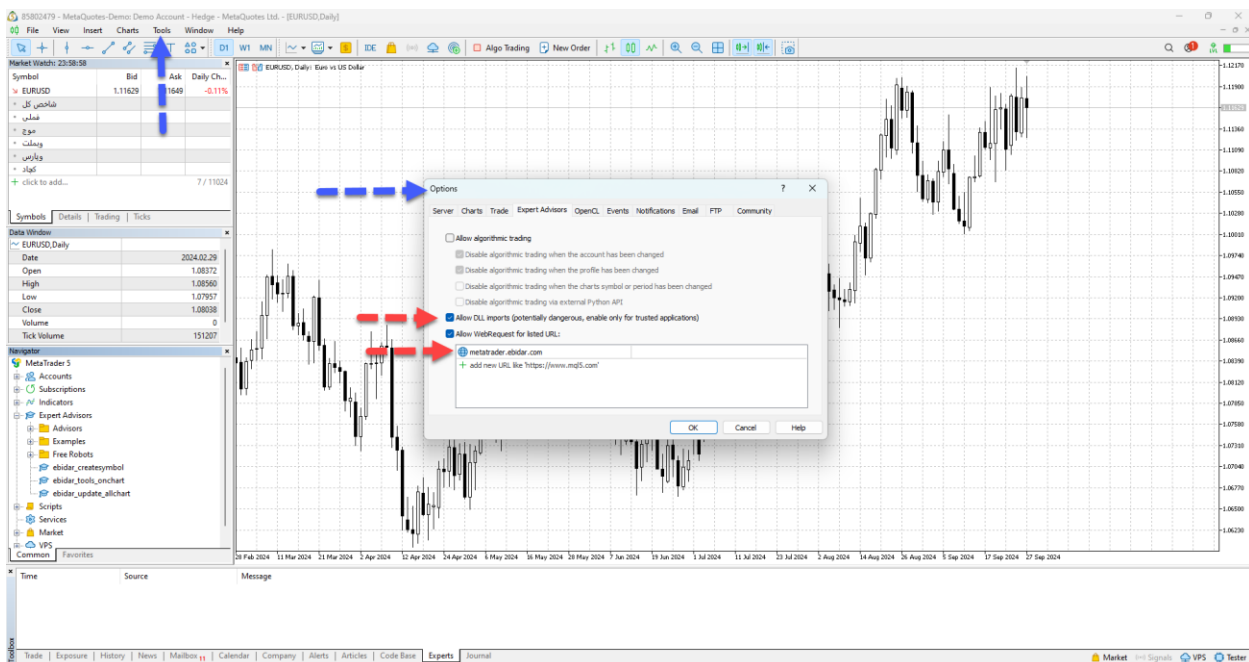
85802479 - MetaQuotes-Demo: Demo Account - Hedge - MetaQuotes Ltd. - [EURUSD,Daily]

File View Insert Charts Tools Window Help

D1 W1 MN IDE Algo Trading New Order

Market Watch: 23:58:58

| Symbol | Bid | Ask | Daily Ch... |
|---|---|---|---|
| EURUSD | 1.11629 | 1.11649 | -0.11% |
| شاخص کل | | | |
| فملی | | | |
| موج | | | |
| وبملت | | | |
| وپارس | | | |
| کهاد | | | |
| click to add... | | | 7 / 11024 |

Symbols | Details | Trading | Ticks

Data Window

EURUSD,Daily

| Date | 2024.02.29 |
|---|---|
| Open | 1.08372 |
| High | 1.08560 |
| Low | 1.07957 |
| Close | 1.08038 |
| Volume | 0 |
| Tick Volume | 151207 |

Navigator

MetaTrader 5
Accounts
Subscriptions
Indicators
Expert Advisors
Advisors
Examples
Free Robots
ebidar_createsymbol
ebidar_tools_onchart
ebidar_update_allchart
Scripts
Services
Market
VPS

Common | Favorites

EURUSD, Daily: Euro vs US Dollar

Options

Server Charts Trade Expert Advisors OpenCL Events Notifications Email FTP Community

Allow algorithmic trading
Disable algorithmic trading when the account has been changed
Disable algorithmic trading when the profile has been changed
Disable algorithmic trading when the charts symbol or period has been changed
Disable algorithmic trading via external Python API
Allow DLL imports (potentially dangerous, enable only for trusted applications)
Allow WebRequest for listed URL:
metatrader.ebidar.com
add new URL like 'https://www.mql5.com'

OK Cancel Help

1.12170 1.11900 1.11629 1.11360 1.11090 1.10820 1.10550 1.10280 1.10010 1.09740 1.09470 1.09200 1.08930 1.08660 1.08390 1.08120 1.07850 1.07580 1.07310 1.07040 1.06770 1.06500 1.06230

28 Feb 2024 11 Mar 2024 21 Mar 2024 2 Apr 2024 12 Apr 2024 24 Apr 2024 6 May 2024 16 May 2024 28 May 2024 7 Jun 2024 19 Jun 2024 1 Jul 2024 11 Jul 2024 23 Jul 2024 2 Aug 2024 14 Aug 2024 26 Aug 2024 5 Sep 2024 17 Sep 2024 27 Sep 2024

Time Source Message

Toolbox

Trade | Exposure | History | News | Mailbox 11 | Calendar | Company | Alerts | Articles | Code Base | Experts | Journal

Market Signals VPS Tester